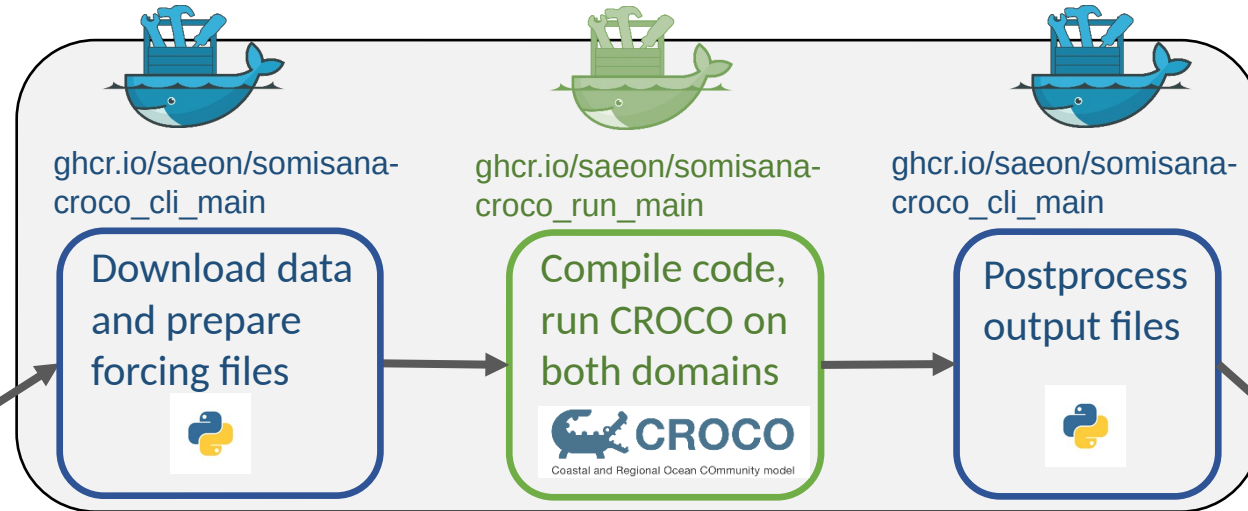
ghcr.io/saeon/somisana-croco_cli_main

Download data and prepare forcing files

ghcr.io/saeon/somisana-croco_run_main

Compile code, run CROCO on both domains

CROCO

Coastal and Regional Ocean COmmunity model

ghcr.io/saeon/somisana-croco_cli_main

Postprocess output files